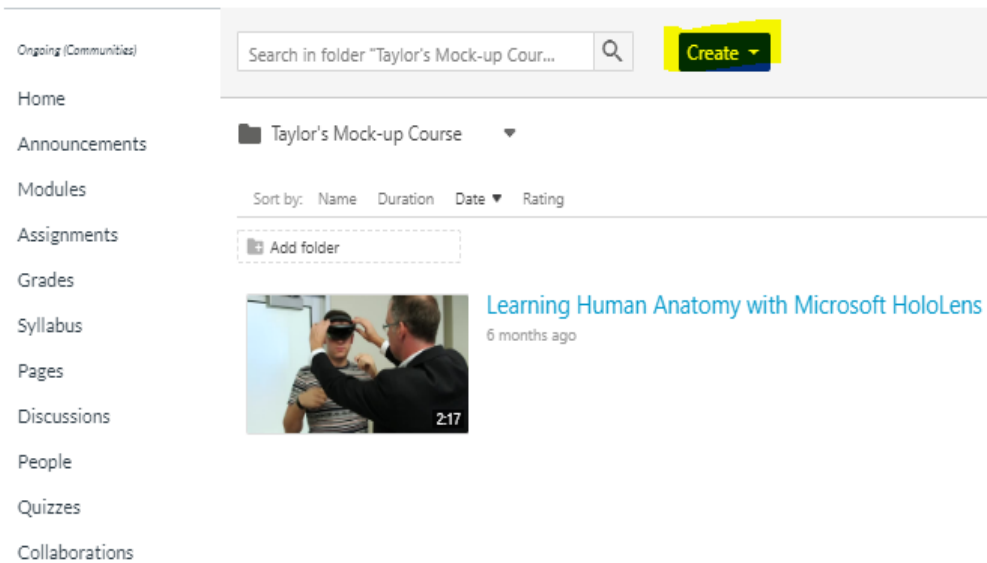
Ongoing (Communities)

Home

Announcements

Modules

Assignments

Grades

Syllabus

Pages

Discussions

People

Quizzes

Collaborations

Search in folder "Taylor's Mock-up Cour...

Create

Taylor's Mock-up Course

Sort by: Name Duration Date Rating

Add folder

2:17

Learning Human Anatomy with Microsoft HoloLens

6 months ago